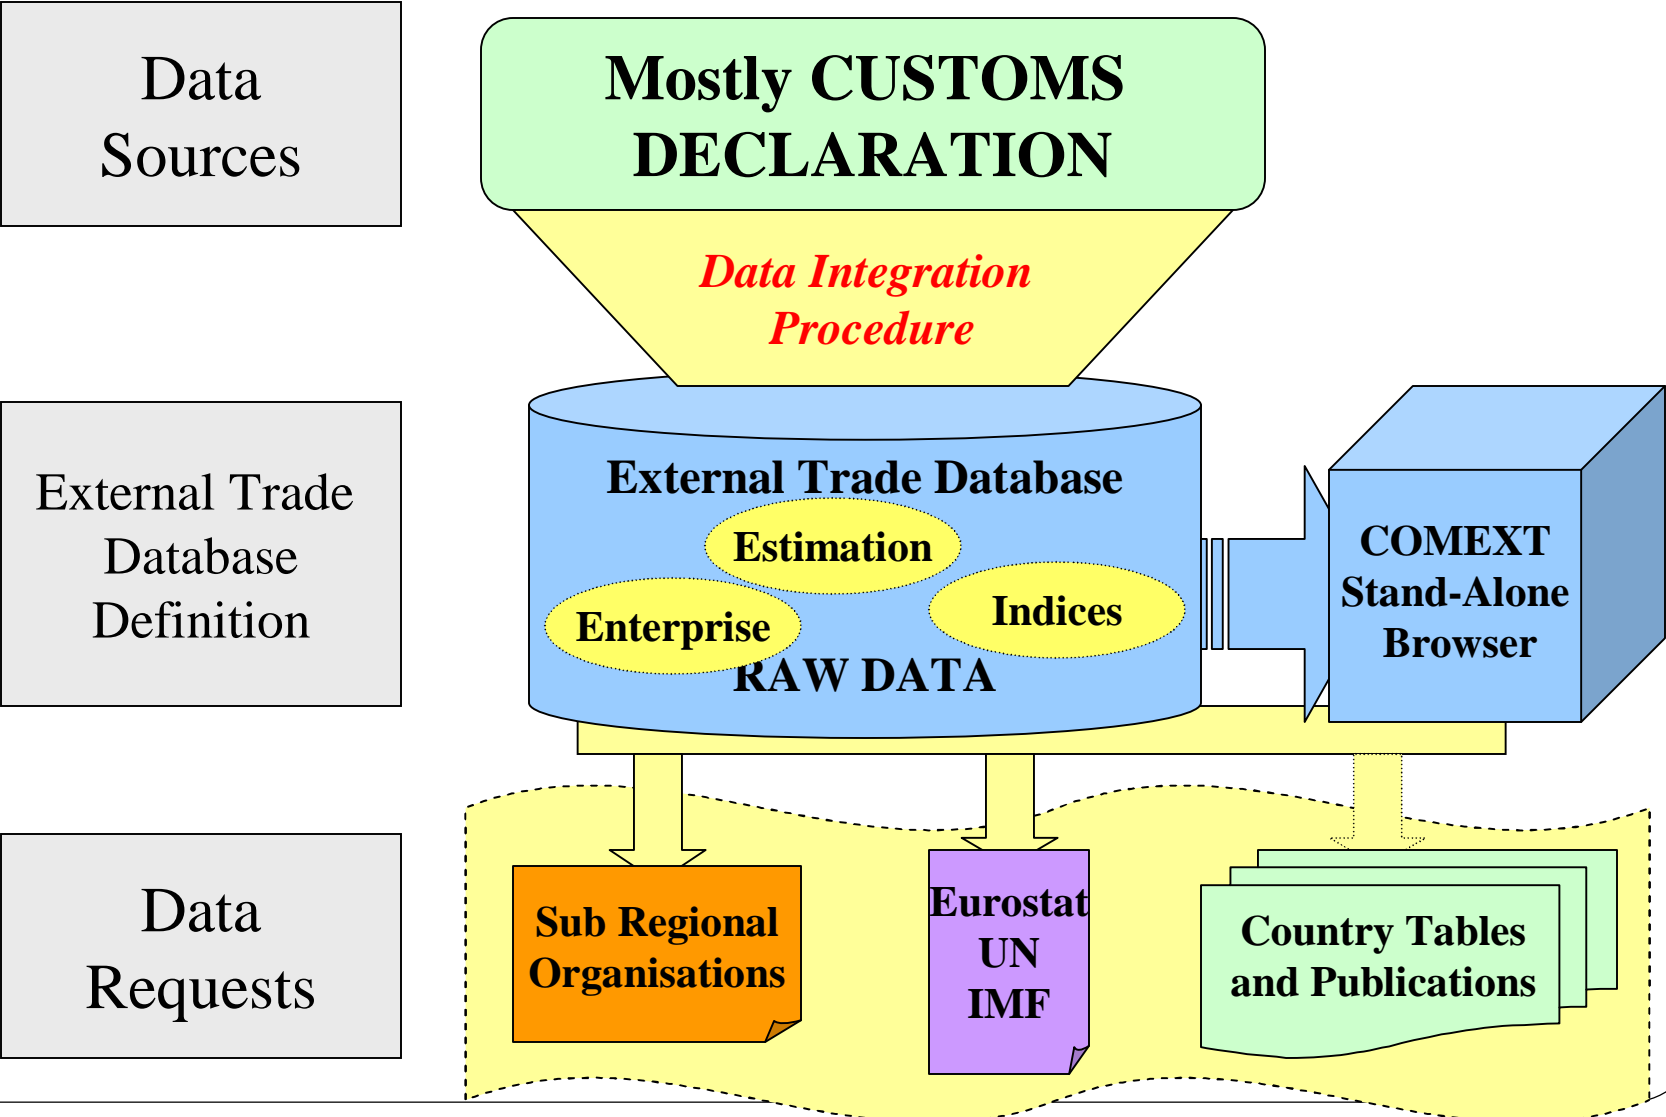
Data Sources

Mostly CUSTOMS DECLARATION

Data Integration Procedure

External Trade Database Definition

External Trade Database

Estimation

Enterprise

Indices

RAW DATA

COMEXT Stand-Alone Browser

Data Requests

Sub Regional Organisations

Eurostat UN IMF

Country Tables and Publications